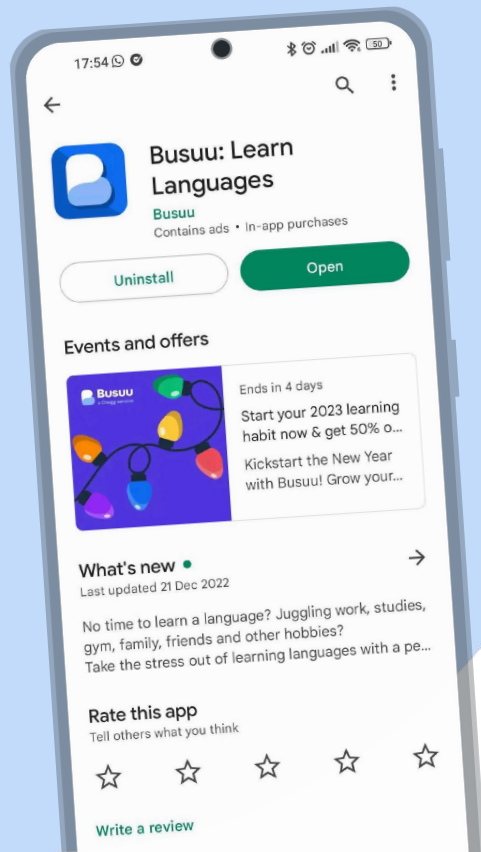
17:54

50

Busuu: Learn Languages

Busuu

Contains ads • In-app purchases

Uninstall

Open

Events and offers

Busuu

a Chegg service

Ends in 4 days

Start your 2023 learning habit now & get 50% o...

Kickstart the New Year with Busuu! Grow your...

What's new •

Last updated 21 Dec 2022

No time to learn a language? Juggling work, studies, gym, family, friends and other hobbies?
Take the stress out of learning languages with a pe...

Rate this app

Tell others what you think

Write a review